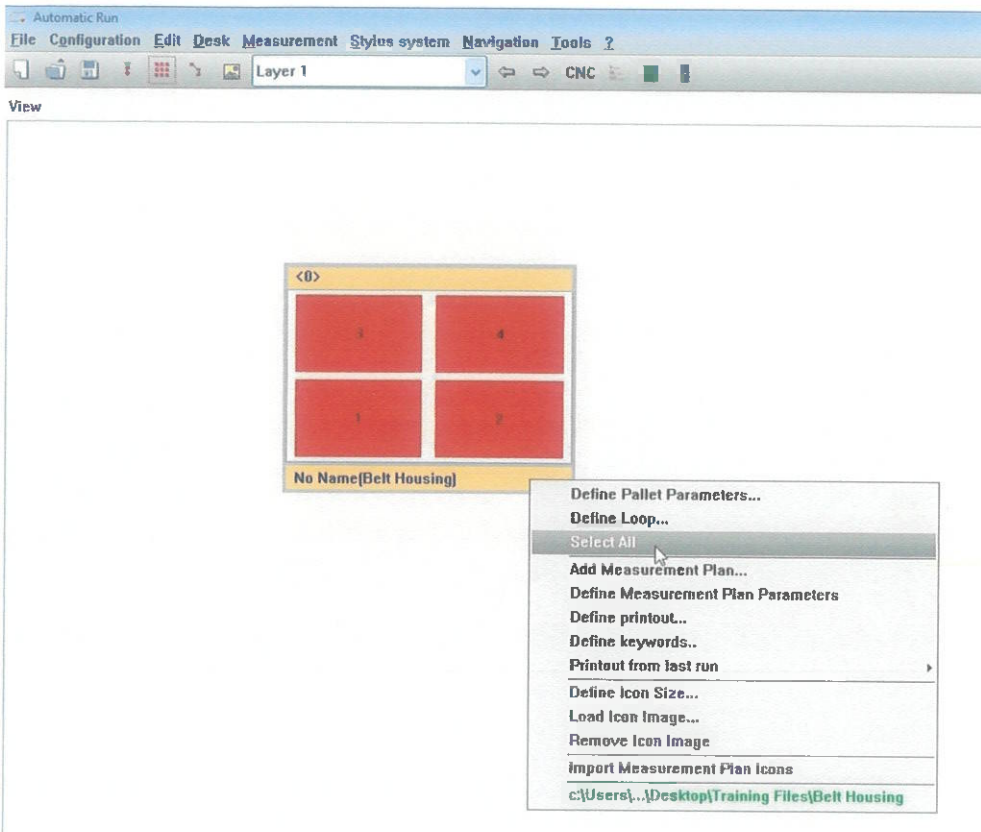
Automatic Run
File Configuration Edit Desk Measurement Stylus system Navigation Tools ?
Layer 1
CNC
View

<0>

3 4
1 2

No Name(Belt Housing)

Define Pallet Parameters...
Define Loop...
Select All
Add Measurement Plan...
Define Measurement Plan Parameters
Define printout...
Define keywords..
Printout from last run
Define Icon Size...
Load Icon Image...
Remove Icon Image
Import Measurement Plan Icons
c:\Users\...\Desktop\Training Files\Belt Housing